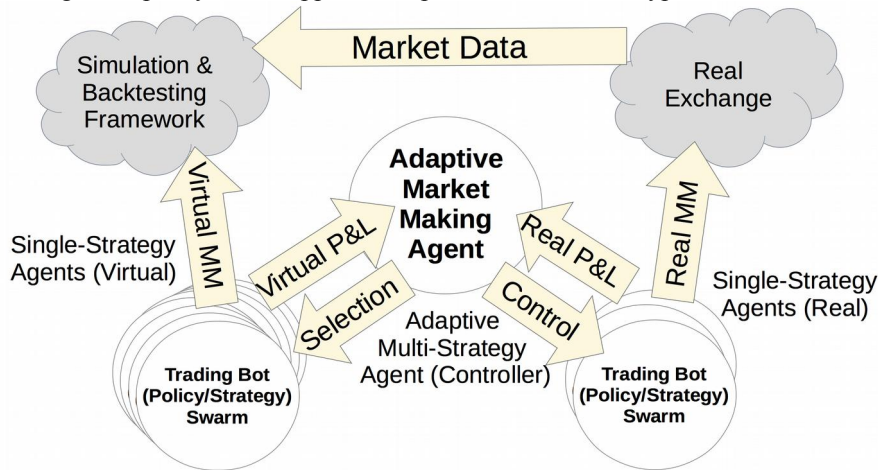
Market Data

Simulation & Backtesting Framework

Real Exchange

Virtual MM

Adaptive Market Making Agent

Real MM

Single-Strategy Agents (Virtual)

Virtual P&L

Real P&L

Single-Strategy Agents (Real)

Selection

Control

Adaptive Multi-Strategy Agent (Controller)

Trading Bot (Policy/Strategy) Swarm

Trading Bot (Policy/Strategy) Swarm